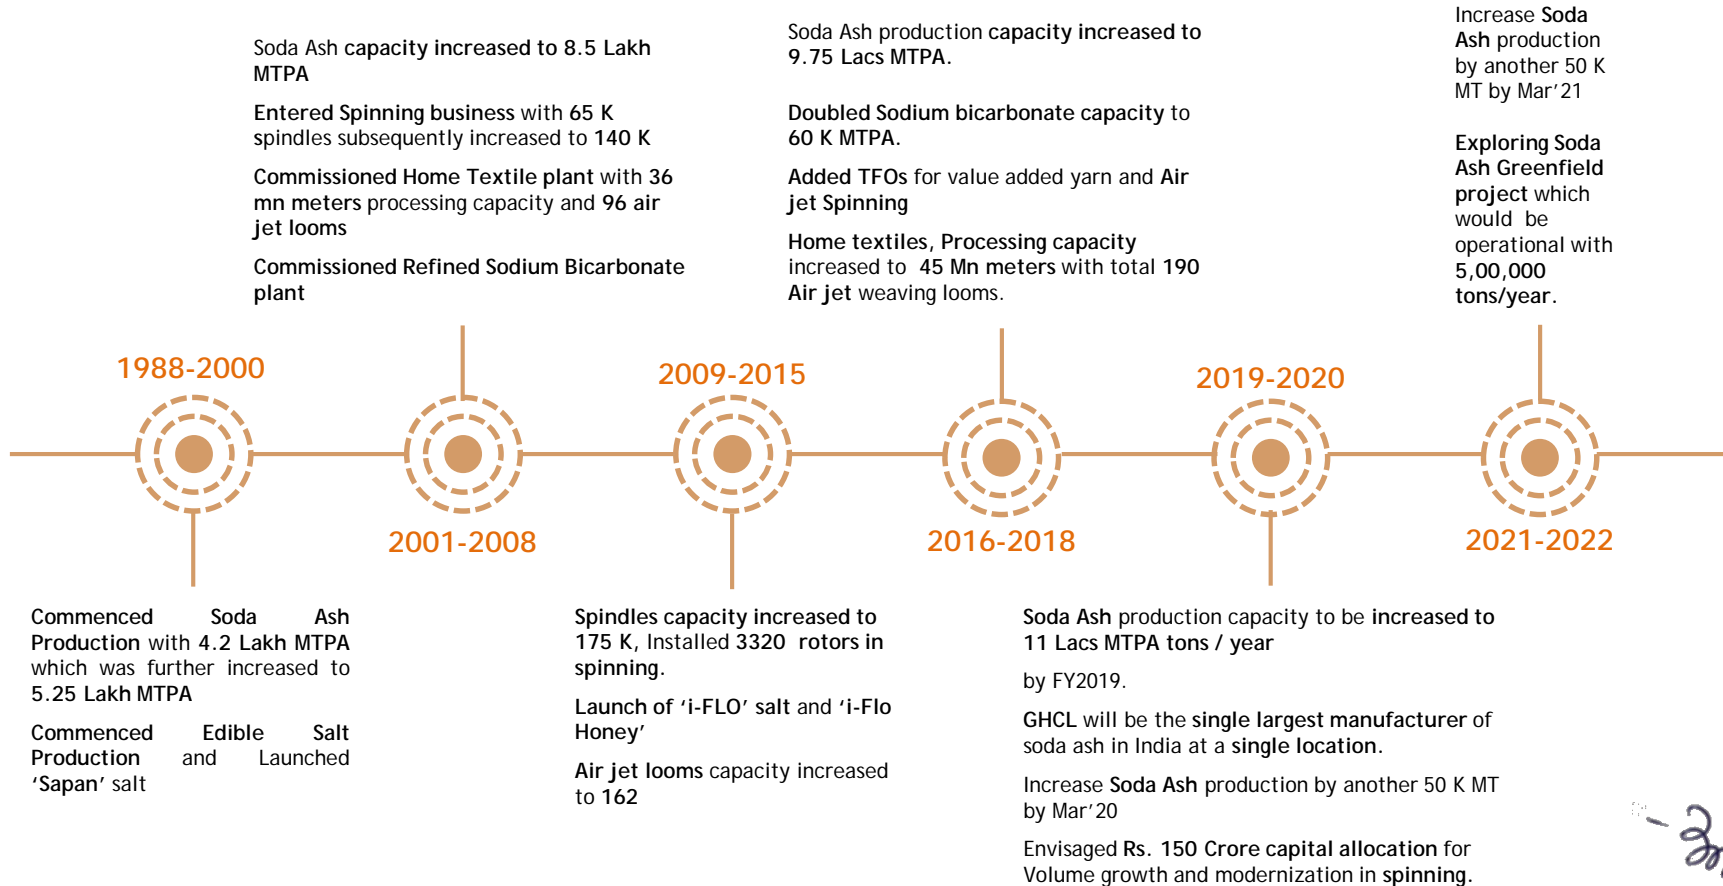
Soda Ash capacity increased to 8.5 Lakh MTPA

Entered Spinning business with 65 K spindles subsequently increased to 140 K

Commissioned Home Textile plant with 36 mn meters processing capacity and 96 air jet looms

Commissioned Refined Sodium Bicarbonate plant

Soda Ash production capacity increased to 9.75 Lacs MTPA.

Doubled Sodium bicarbonate capacity to 60 K MTPA.

Added TFOs for value added yarn and Air jet Spinning

Home textiles, Processing capacity increased to 45 Mn meters with total 190 Air jet weaving looms.

Increase Soda Ash production by another 50 K MT by Mar'21

Exploring Soda Ash Greenfield project which would be operational with 5,00,000 tons/year.

1988-2000

2001-2008

2009-2015

2016-2018

2019-2020

2021-2022

Commenced Soda Ash Production with 4.2 Lakh MTPA which was further increased to 5.25 Lakh MTPA

Commenced Edible Salt Production and Launched 'Sapan' salt

Spindles capacity increased to 175 K, Installed 3320 rotors in spinning.

Launch of 'i-FLO' salt and 'i-Flo Honey'

Air jet looms capacity increased to 162

Soda Ash production capacity to be increased to 11 Lacs MTPA tons / year

by FY2019.

GHCL will be the single largest manufacturer of soda ash in India at a single location.

Increase Soda Ash production by another 50 K MT by Mar'20

Envisaged Rs. 150 Crore capital allocation for Volume growth and modernization in spinning.